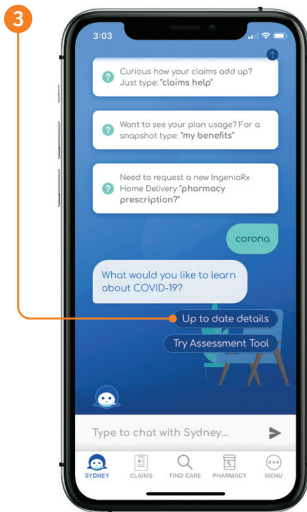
3

3:03

Curious how your claims add up? Just type: "claims help"

Want to see your plan usage? For a snapshot type: "my benefits"

Need to request a new IngenioRx Home Delivery "pharmacy prescription?"

corona

What would you like to learn about COVID-19?

Up to date details

Try Assessment Tool

Type to chat with Sydney...

SYDNEY CLAIMS FIND CARE PHARMACY MENU